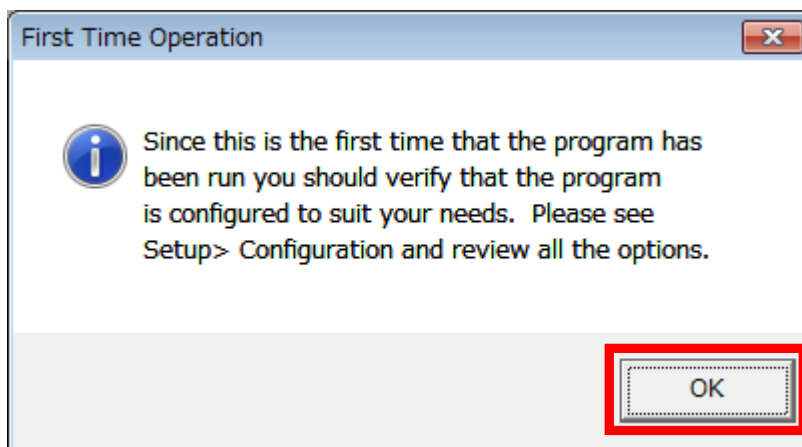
First Time Operation

Since this is the first time that the program has been run you should verify that the program is configured to suit your needs. Please see Setup> Configuration and review all the options.

OK